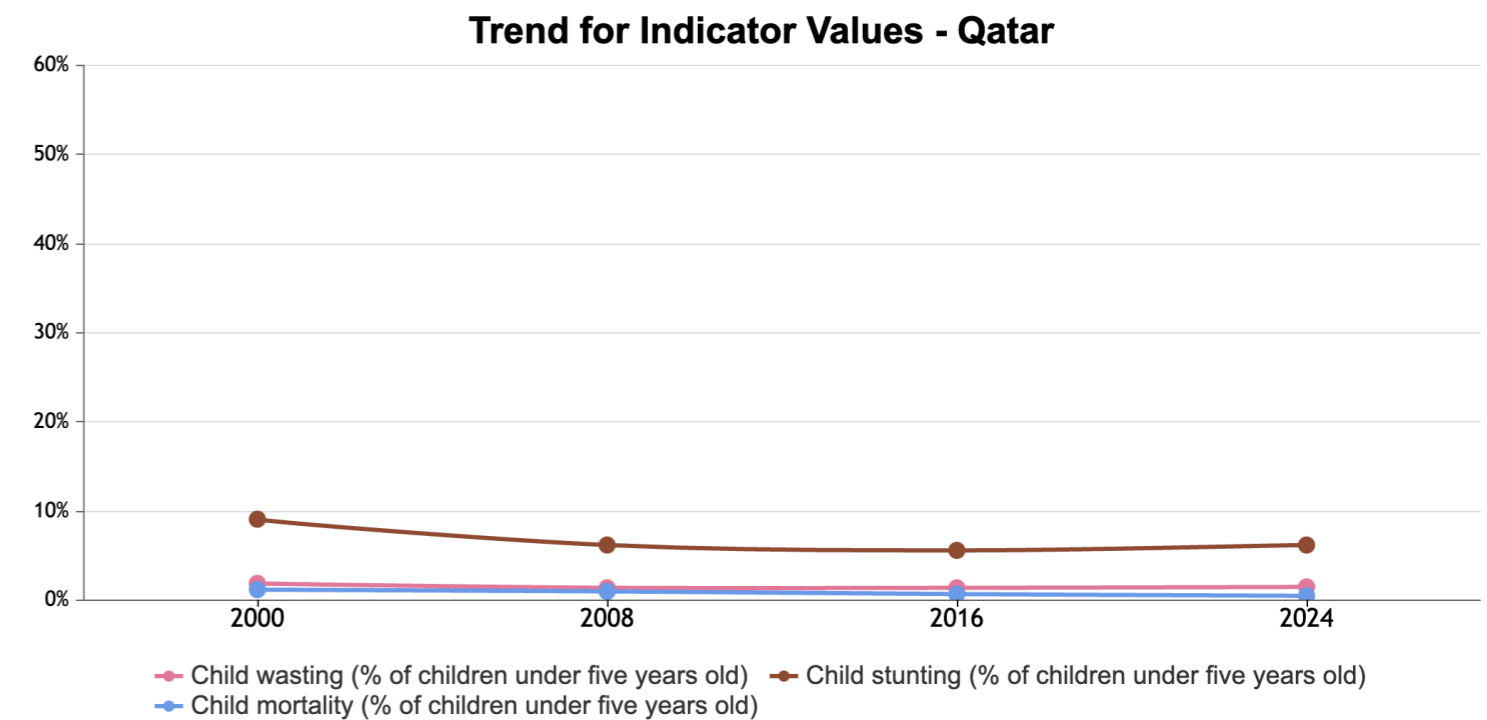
Trend for Indicator Values - Qatar

60%
50%
40%
30%
20%
10%
0%

2000
2008
2016
2024

Child wasting (% of children under five years old)
Child stunting (% of children under five years old)
Child mortality (% of children under five years old)